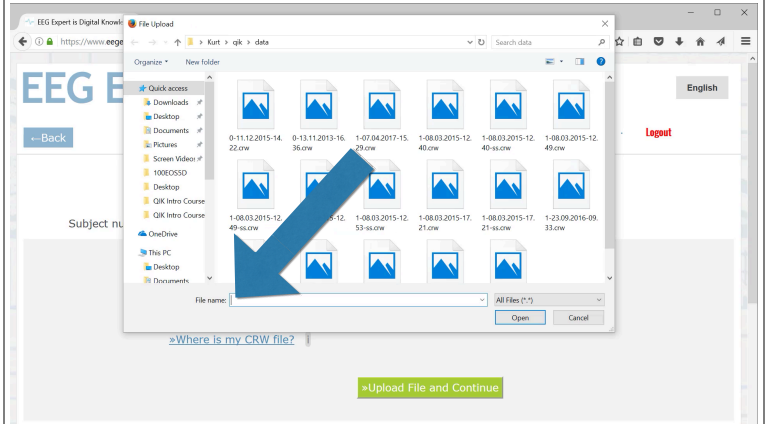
EEG Expert is Digital Knowle
File Upload
https://www.eege
Kurt › qik › data
Search data
Organize ▾
New folder
Quick access
Downloads
Desktop
Documents
Pictures
Screen Videos
100EOS5D
Desktop
QIK Intro Course
QIK Intro Course
OneDrive
This PC
Desktop
Documents
0-11.12.2015-14.22.crw
0-13.11.2013-16.36.crw
1-07.04.2017-15.29.crw
1-08.03.2015-12.40.crw
1-08.03.2015-12.40-ss.crw
1-08.03.2015-12.49.crw
1-08.03.2015-12.49-ss.crw
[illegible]5-12.
1-08.03.2015-12.53-ss.crw
1-08.03.2015-17.21.crw
1-08.03.2015-17.21-ss.crw
1-23.09.2016-09.33.crw
File name:
All Files (*.*)
Open
Cancel
EEG E
English
←Back
Logout
Subject nu
»Where is my CRW file?
»Upload File and Continue